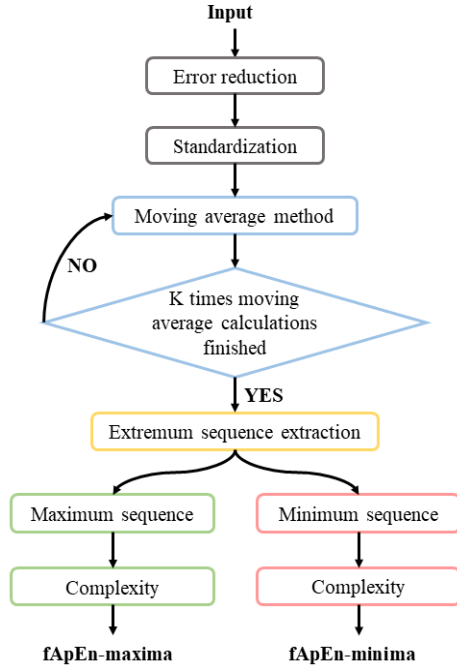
Input

Error reduction

Standardization

Moving average method

NO

K times moving average calculations finished

YES

Extremum sequence extraction

Maximum sequence

Minimum sequence

Complexity

Complexity

fApEn-maxima

fApEn-minima